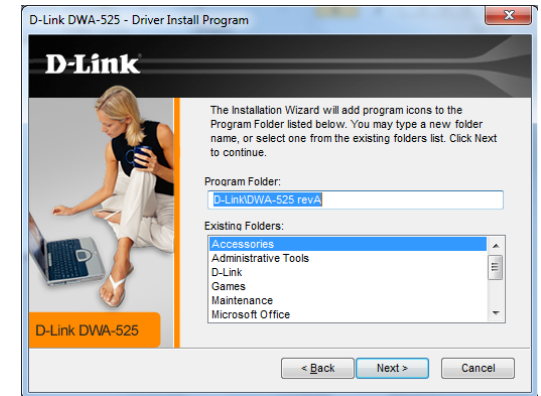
D-Link DWA-525 - Driver Install Program

D-Link

The Installation Wizard will add program icons to the Program Folder listed below. You may type a new folder name, or select one from the existing folders list. Click Next to continue.

Program Folder:

D-Link\DWA-525 revA

Existing Folders:

Accessories
Administrative Tools
D-Link
Games
Maintenance
Microsoft Office

D-Link DWA-525

< Back

Next >

Cancel